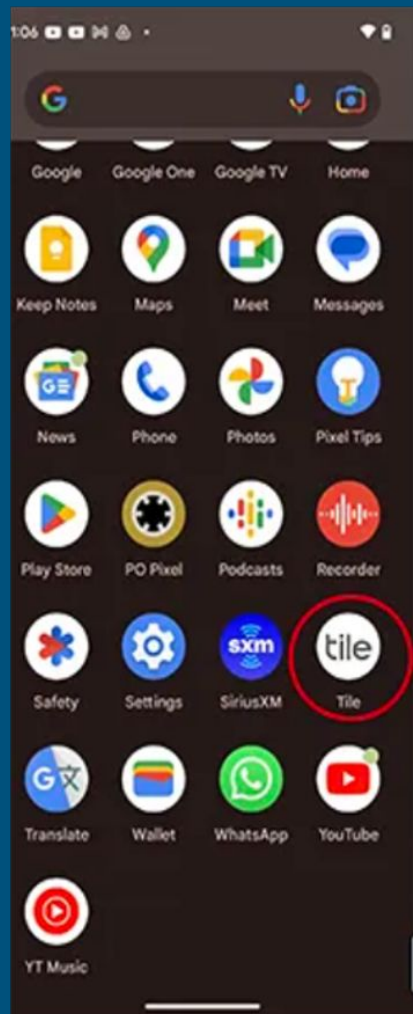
1:06

Google Google One Google TV Home

Keep Notes Maps Meet Messages

News Phone Photos Pixel Tips

Play Store PO Pixel Podcasts Recorder

Safety Settings sxm SiriusXM tile Tile

Translate Wallet WhatsApp YouTube

YT Music